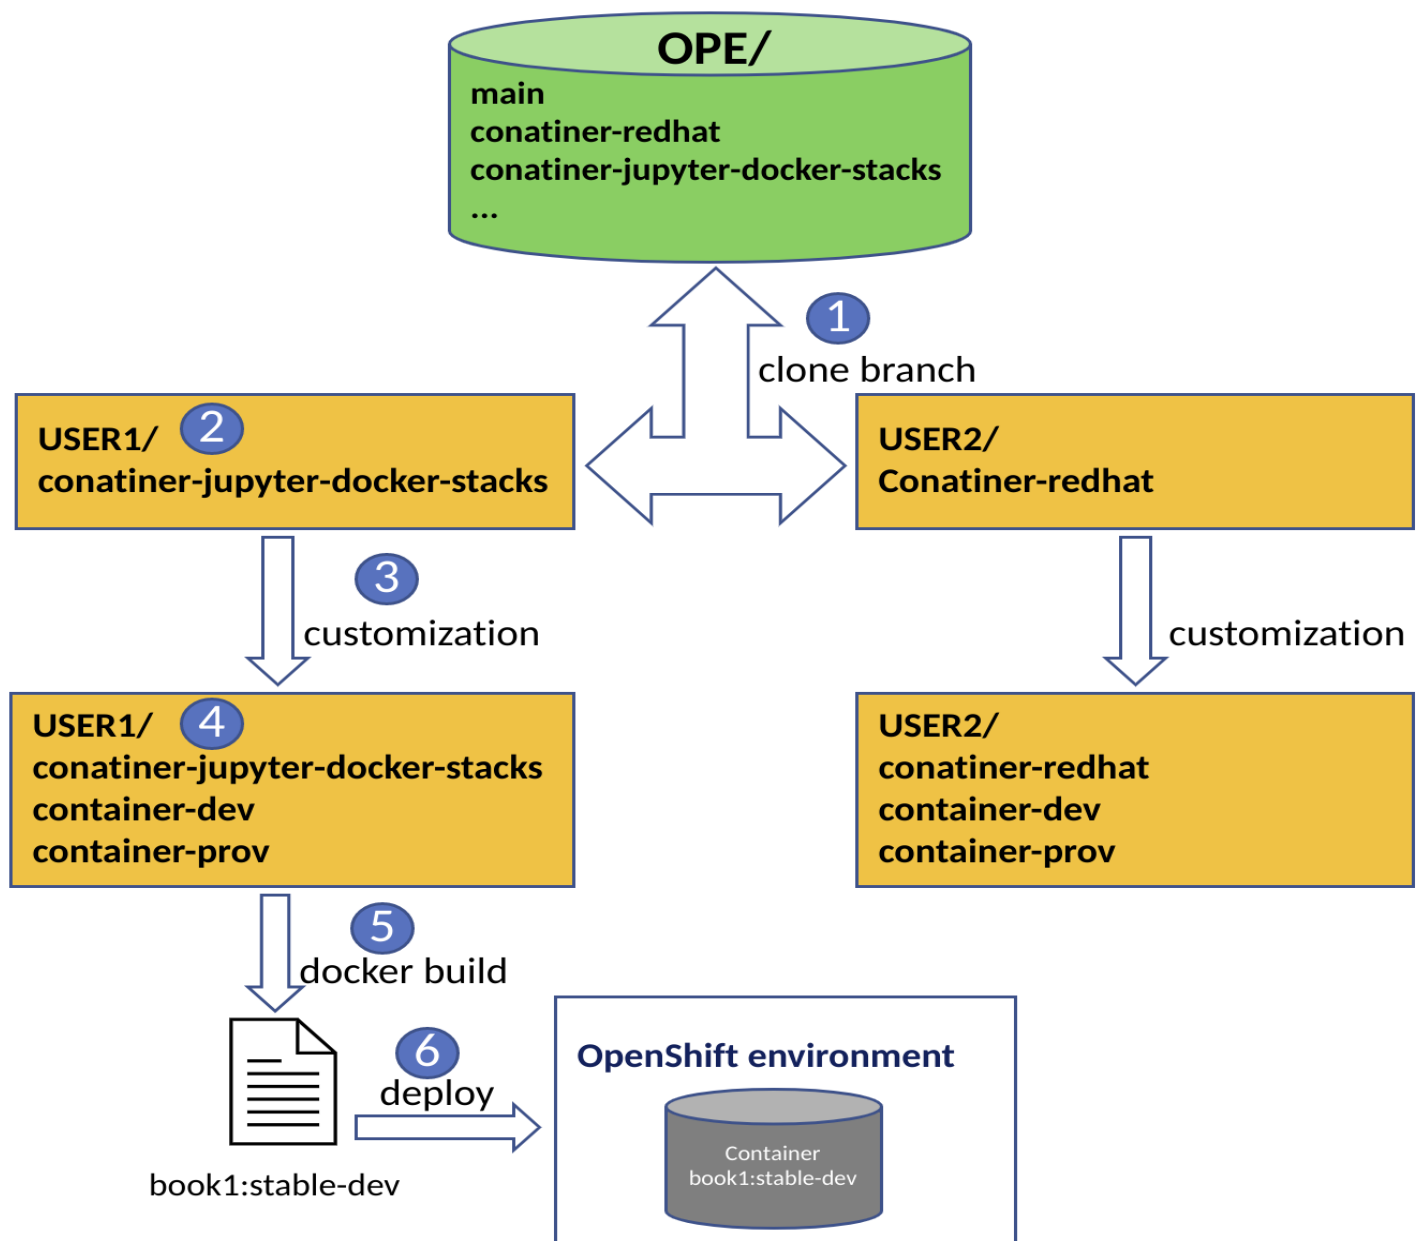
OPE/
main
conatiner-redhat
conatiner-jupyter-docker-stacks
...

1
clone branch

USER1/ 2
conatiner-jupyter-docker-stacks

USER2/
Conatiner-redhat

3
customization

customization

USER1/ 4
conatiner-jupyter-docker-stacks
container-dev
container-prov

USER2/
conatiner-redhat
container-dev
container-prov

5
docker build

6
deploy

book1:stable-dev

OpenShift environment

Container
book1:stable-dev